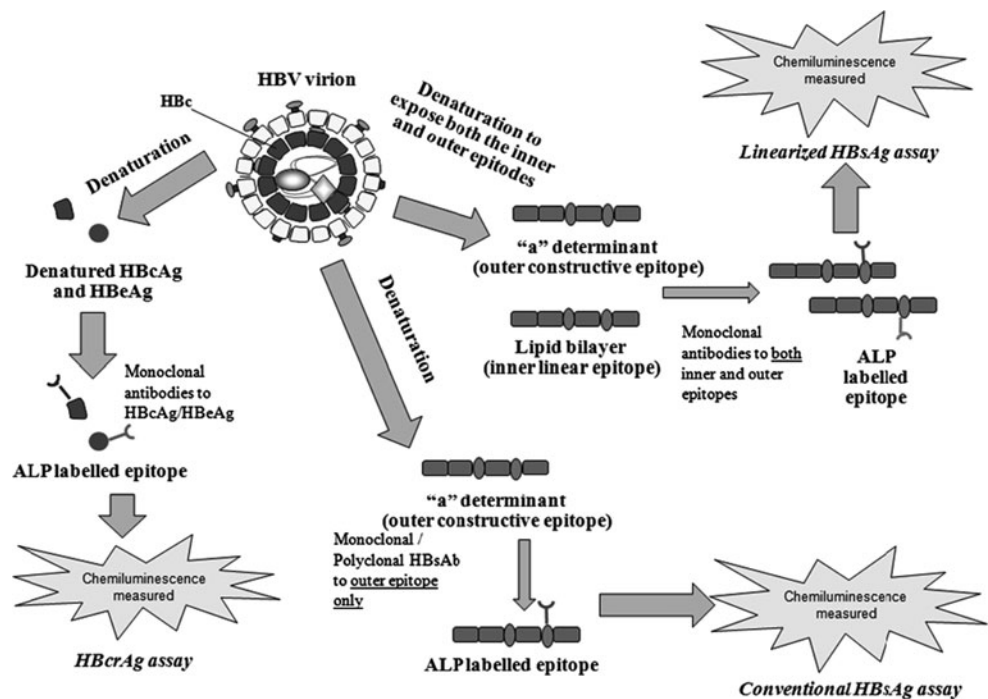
HBV virion

HBc

Denaturation

Denatured HBcAg and HBeAg

Monoclonal antibodies to HBcAg/HBeAg

ALP labelled epitope

Chemiluminescence measured

HBcrAg assay

Denaturation to expose both the inner and outer epitodes

"a" determinant (outer constructive epitope)

Lipid bilayer (inner linear epitope)

Monoclonal antibodies to both inner and outer epitopes

ALP labelled epitope

Chemiluminescence measured

Linearized HBsAg assay

Denaturation

"a" determinant (outer constructive epitope)

Monoclonal / Polyclonal HBsAb to outer epitope only

ALP labelled epitope

Chemiluminescence measured

Conventional HBsAg assay